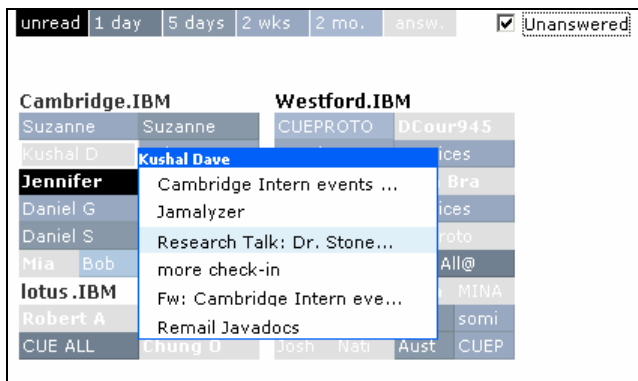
unread 1 day 5 days 2 wks 2 mo. answ.

Unanswered

Cambridge.IBM
Suzanne Suzanne
Kushal D
Jennifer
Daniel G
Daniel S
Mia Bob
lotus.IBM
Robert A
CUE ALL Chung O

Westford.IBM
CUEPROTO DCour945
ices
Bra
ices
roto
All@
MINA
somi
Josh Nati Aust CUEP

Kushal Dave
Cambridge Intern events ...
Jamalyzer
Research Talk: Dr. Stone...
more check-in
Fw: Cambridge Intern eve...
Remail Javadocs